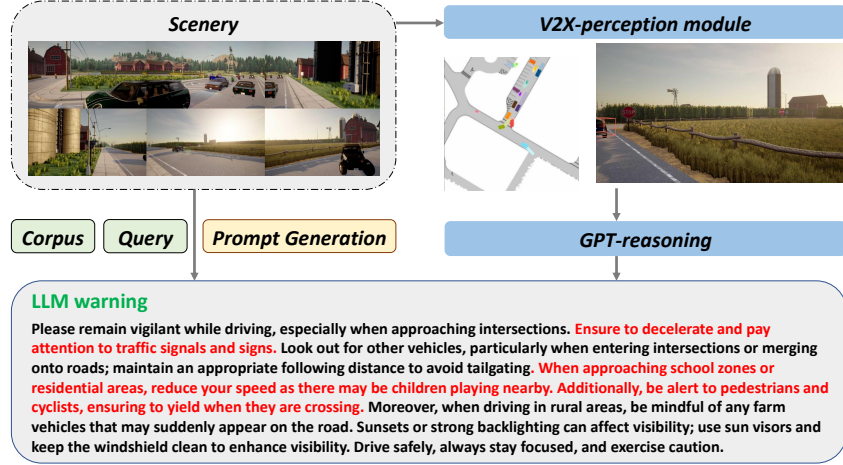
Scenery

V2X-perception module

Corpus

Query

Prompt Generation

GPT-reasoning

LLM warning

Please remain vigilant while driving, especially when approaching intersections. Ensure to decelerate and pay attention to traffic signals and signs. Look out for other vehicles, particularly when entering intersections or merging onto roads; maintain an appropriate following distance to avoid tailgating. When approaching school zones or residential areas, reduce your speed as there may be children playing nearby. Additionally, be alert to pedestrians and cyclists, ensuring to yield when they are crossing. Moreover, when driving in rural areas, be mindful of any farm vehicles that may suddenly appear on the road. Sunsets or strong backlighting can affect visibility; use sun visors and keep the windshield clean to enhance visibility. Drive safely, always stay focused, and exercise caution.